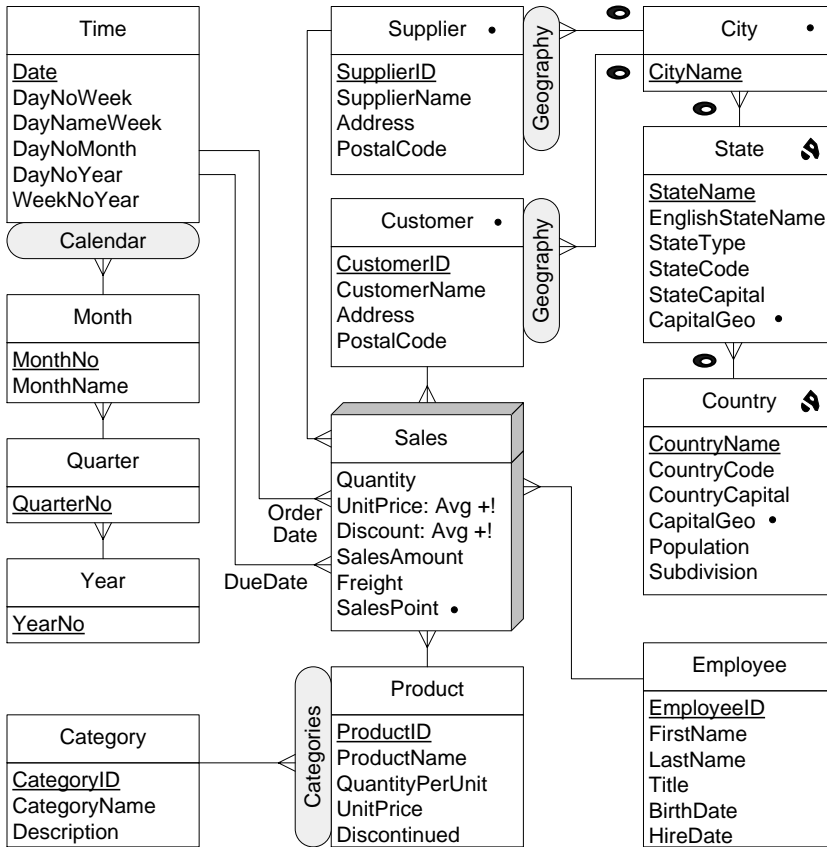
Time

Date
DayNoWeek
DayNameWeek
DayNoMonth
DayNoYear
WeekNoYear

Calendar

Month

MonthNo
MonthName

Quarter

QuarterNo

Year

YearNo

Supplier •

SupplierID
SupplierName
Address
PostalCode

Geography

City •

CityName

State

StateName
EnglishStateName
StateType
StateCode
StateCapital
CapitalGeo •

Customer •

CustomerID
CustomerName
Address
PostalCode

Geography

Country

CountryName
CountryCode
CountryCapital
CapitalGeo •
Population
Subdivision

Sales

Quantity
UnitPrice: Avg +!
Discount: Avg +!
SalesAmount
Freight
SalesPoint •

Order Date

DueDate

Product

ProductID
ProductName
QuantityPerUnit
UnitPrice
Discontinued

Categories

Category

CategoryID
CategoryName
Description

Employee

EmployeeID
FirstName
LastName
Title
BirthDate
HireDate